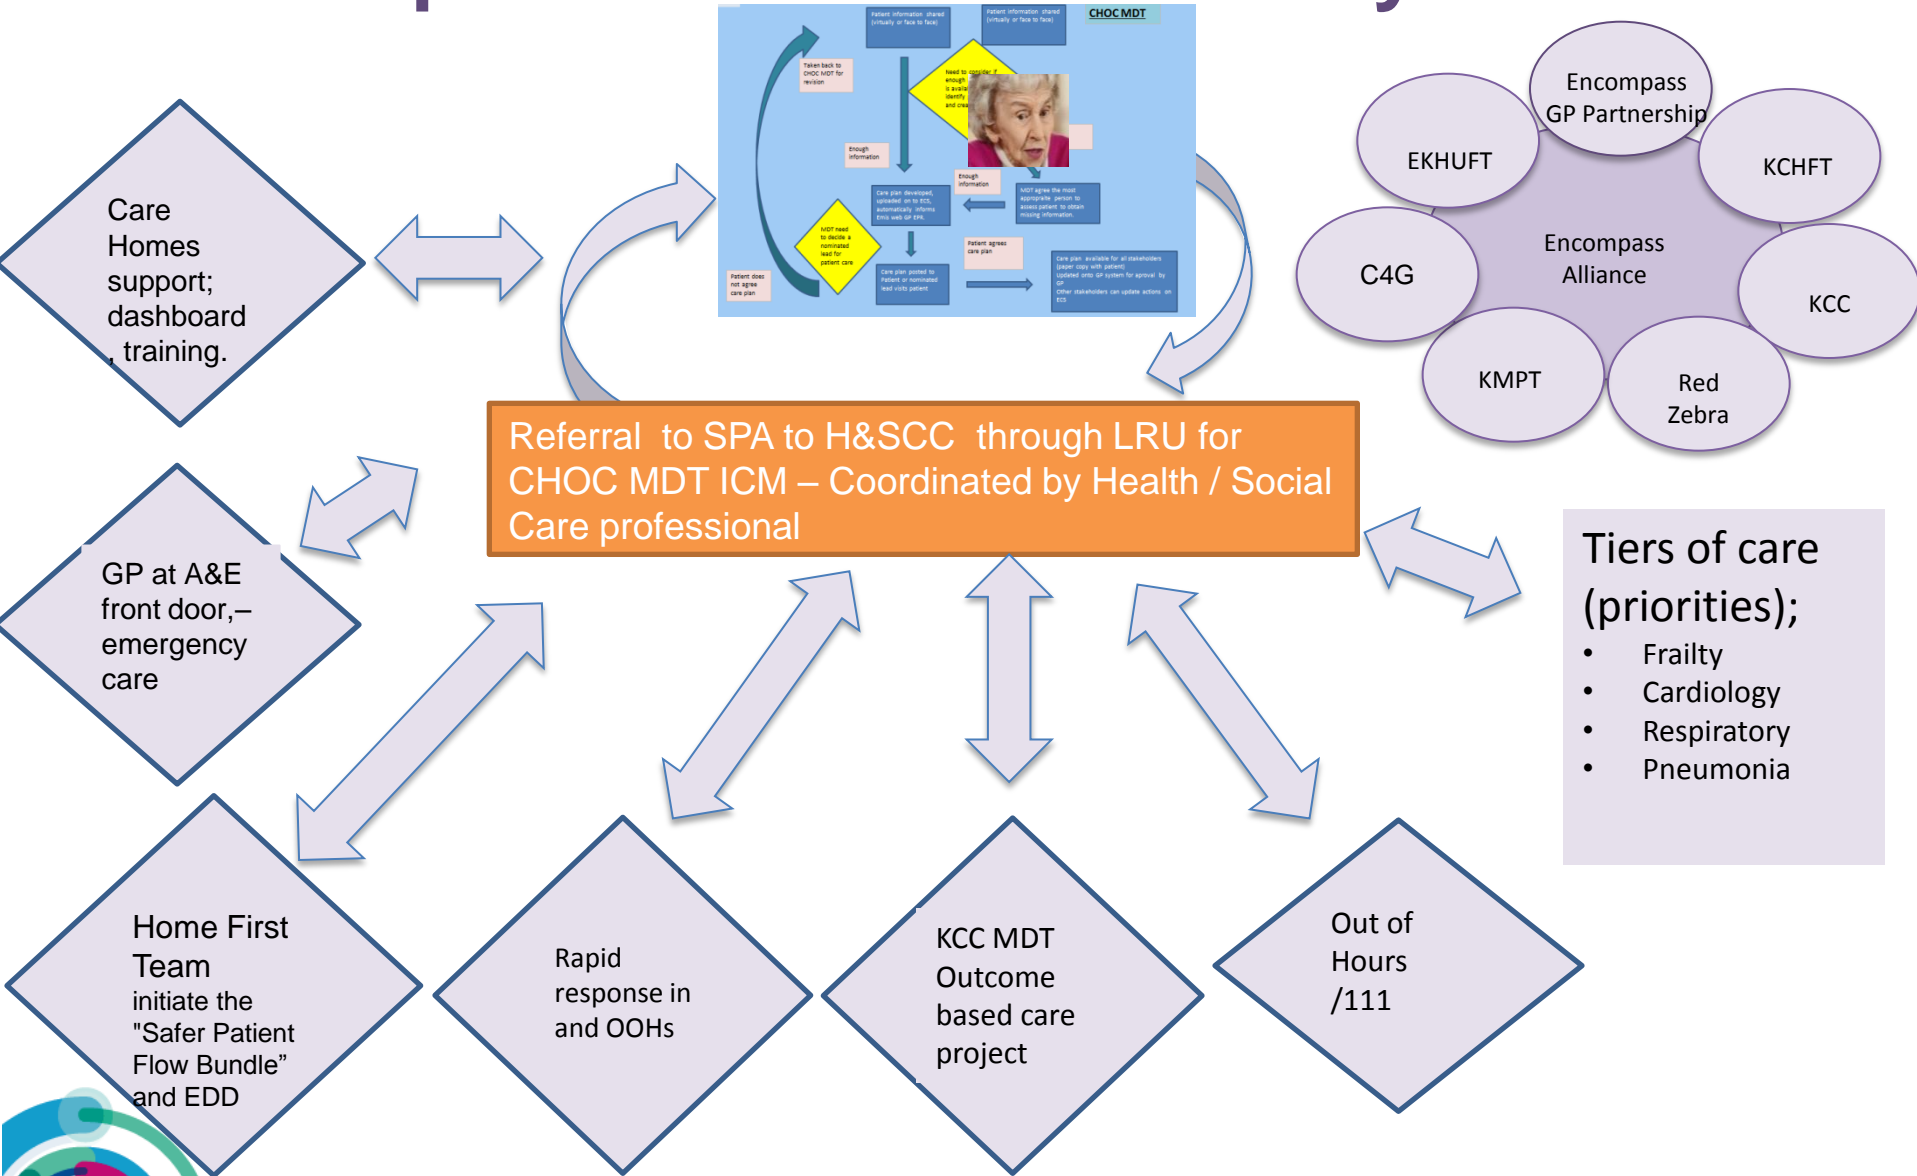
Care Homes support; dashboard , training.

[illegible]

CHOC MDT

Patient information shared (virtually or face to face)

Patient information shared (virtually or face to face)

Taken back to CHOC MDT for revision

Need to consider if enough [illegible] is availa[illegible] identify and crea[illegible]

Enough information

Enough information

Care plan developed, uploaded on to ECS, automatically informs Emis web GP EPR.

MDT agree the most appropriate person to assess patient to obtain missing information.

MDT need to decide a nominated lead for patient care

Patient does not agree care plan

Care plan posted to Patient or nominated lead visits patient

Patient agrees care plan

Care plan available for all stakeholders (paper copy with patient) Updated onto GP system for aproval by GP Other stakeholders can update actions on ECS

Encompass GP Partnership

EKHUFT

KCHFT

Encompass Alliance

C4G

KCC

KMPT

Red Zebra

Referral to SPA to H&SCC through LRU for CHOC MDT ICM – Coordinated by Health / Social Care professional

GP at A&E front door,– emergency care

Tiers of care (priorities);
• Frailty
• Cardiology
• Respiratory
• Pneumonia

Home First Team initiate the "Safer Patient Flow Bundle" and EDD

Rapid response in and OOHs

KCC MDT Outcome based care project

Out of Hours /111